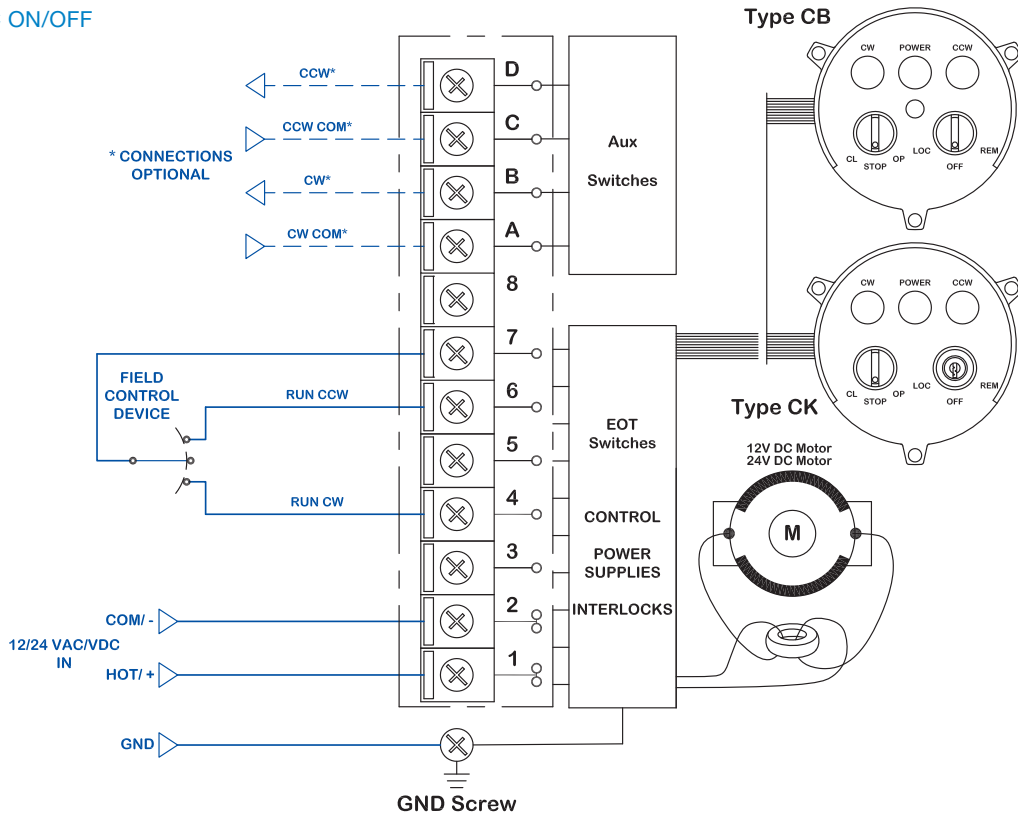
ON/OFF

Type CB

CW POWER CCW

CL STOP OP LOC OFF REM

CCW*

CCW COM*

* CONNECTIONS OPTIONAL

CW*

CW COM*

D

C

B

A

8

7

6

5

4

3

2

1

Aux Switches

CW POWER CCW

CL STOP OP LOC OFF REM

Type CK

FIELD CONTROL DEVICE

RUN CCW

RUN CW

EOT Switches

CONTROL

POWER SUPPLIES

INTERLOCKS

12V DC Motor
24V DC Motor

M

COM/ -

12/24 VAC/VDC IN

HOT/ +

GND

GND Screw